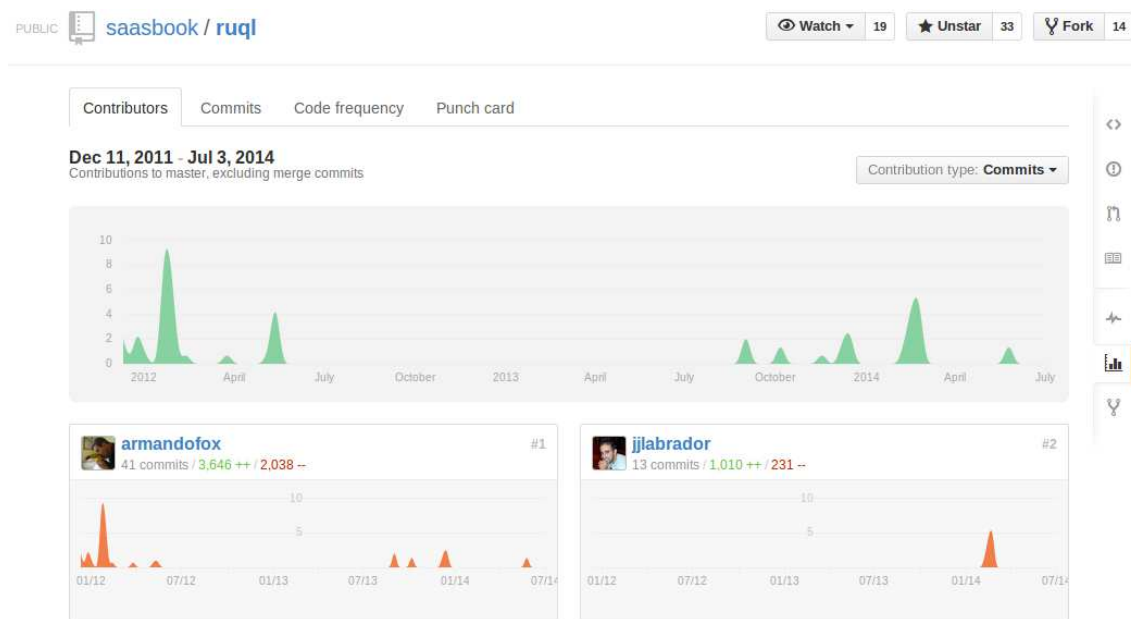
PUBLIC saasbook / ruql

Watch 19 Unstar 33 Fork 14

Contributors Commits Code frequency Punch card

Dec 11, 2011 - Jul 3, 2014
Contributions to master, excluding merge commits

Contribution type: Commits

10
8
6
4
2
0
2012 April July October 2013 April July October 2014 April July

armandofox #1
41 commits / 3,646 ++ / 2,038 --

10
5
01/12 07/12 01/13 07/13 01/14 07/14

jjlabrador #2
13 commits / 1,010 ++ / 231 --

10
5
01/12 07/12 01/13 07/13 01/14 07/14